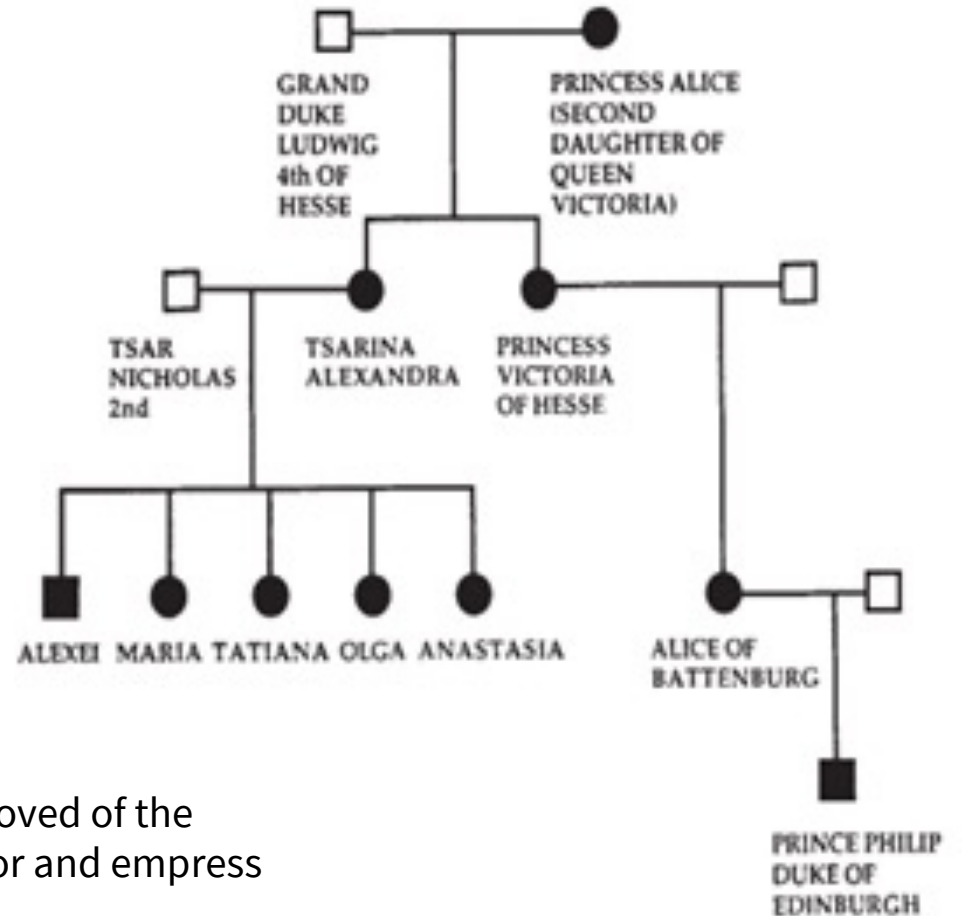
GRAND DUKE LUDWIG 4th OF HESSE

PRINCESS ALICE (SECOND DAUGHTER OF QUEEN VICTORIA)

TSAR NICHOLAS 2nd

TSARINA ALEXANDRA

PRINCESS VICTORIA OF HESSE

ALEXEI MARIA TATIANA OLGA ANASTASIA

ALICE OF BATTENBURG

PRINCE PHILIP DUKE OF EDINBURGH

oved of the

or and empress